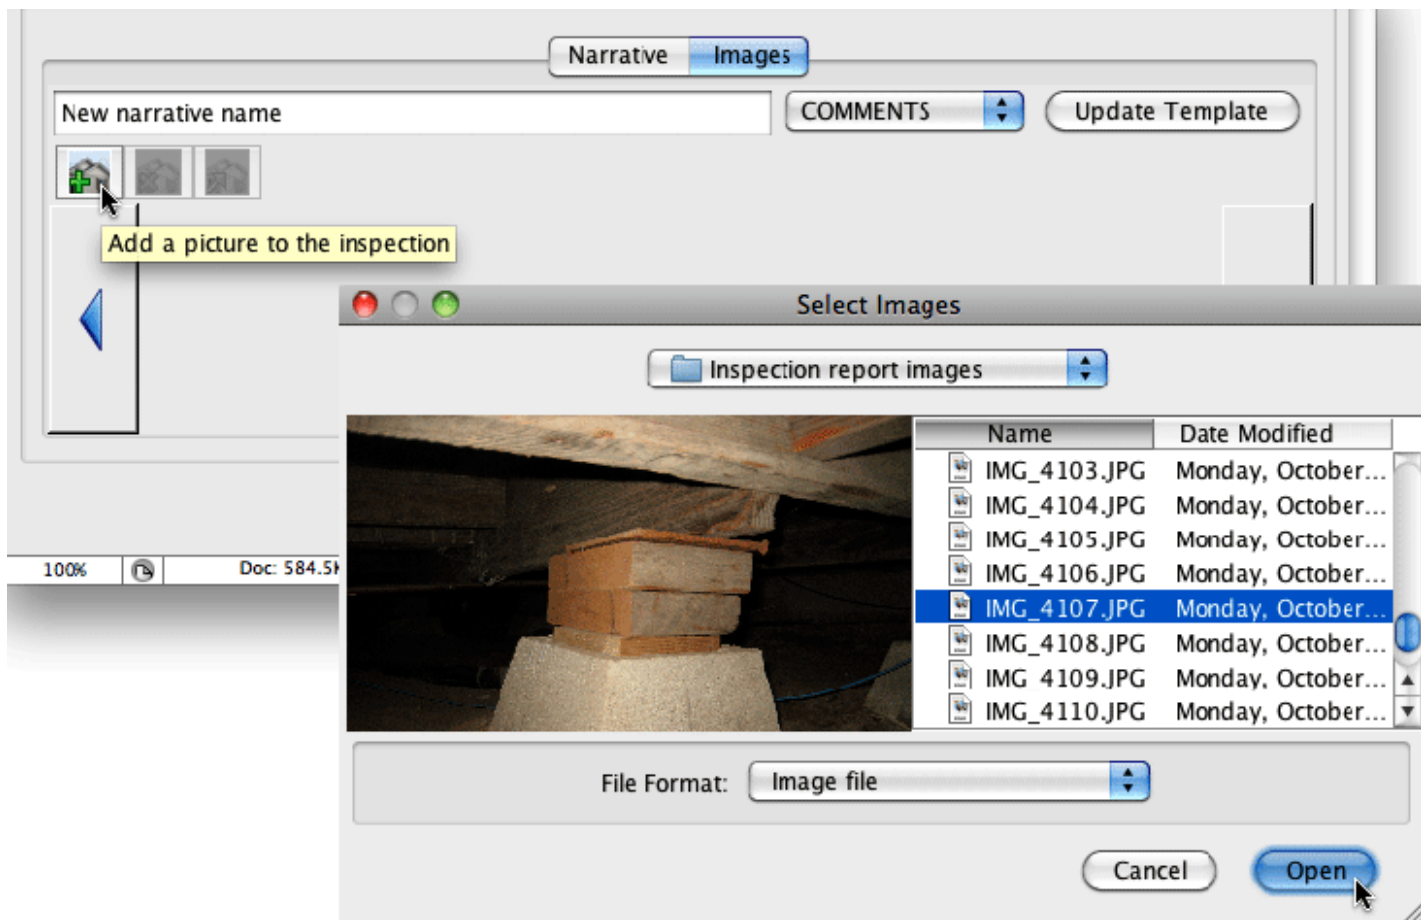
Narrative Images

New narrative name

COMMENTS

Update Template

Add a picture to the inspection

100%

Doc: 584.5

Select Images

Inspection report images

| Name | Date Modified |
|---|---|
| IMG_4103.JPG | Monday, October... |
| IMG_4104.JPG | Monday, October... |
| IMG_4105.JPG | Monday, October... |
| IMG_4106.JPG | Monday, October... |
| IMG_4107.JPG | Monday, October... |
| IMG_4108.JPG | Monday, October... |
| IMG_4109.JPG | Monday, October... |
| IMG_4110.JPG | Monday, October... |

File Format: Image file

Cancel

Open